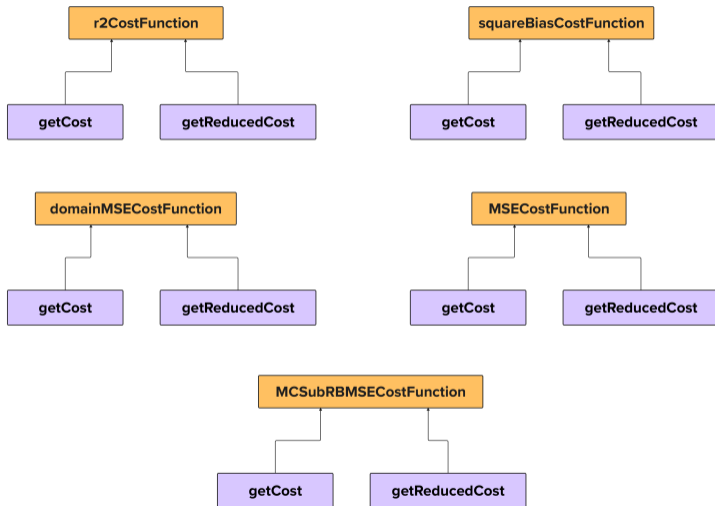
r2CostFunction

getCost

getReducedCost

squareBiasCostFunction

getCost

getReducedCost

domainMSECostFunction

getCost

getReducedCost

MSECostFunction

getCost

getReducedCost

MCSubRBMSECostFunction

getCost

getReducedCost